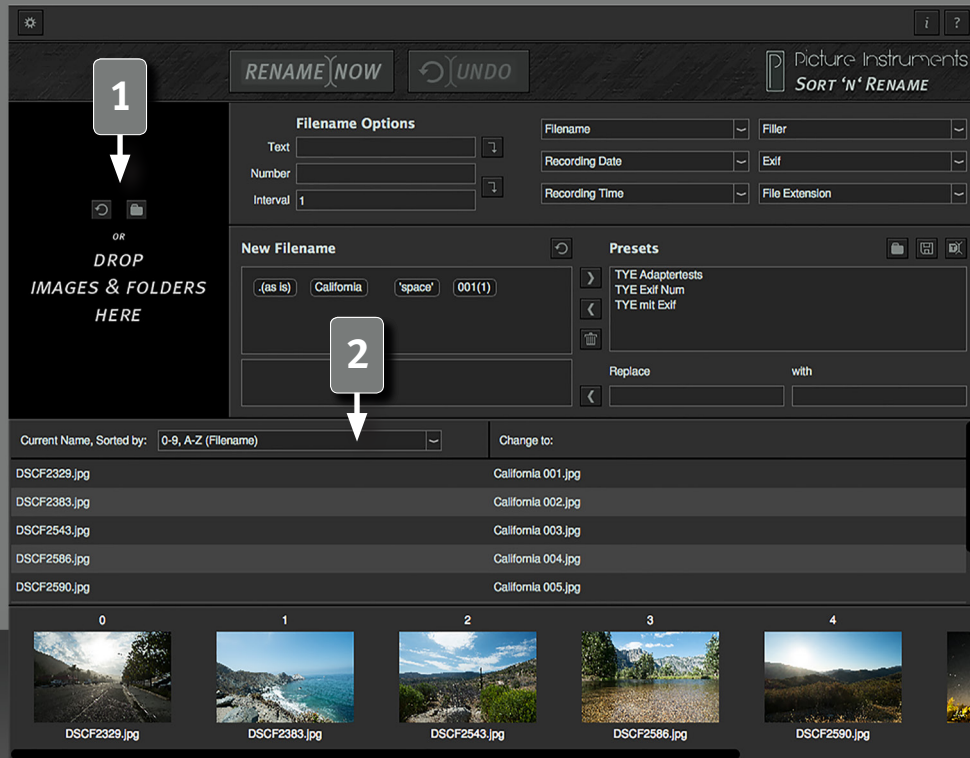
i ?

RENAME NOW

UNDO

Picture Instruments
SORT 'N' RENAME

1

OR
DROP
IMAGES & FOLDERS
HERE

Filename Options

Text

Number

Interval 1

Filename

Filler

Recording Date

Exif

Recording Time

File Extension

New Filename

.(as is) California 'space' 001(1)

Presets

TYE Adaptertests
TYE Exif Num
TYE mit Exif

2

Replace

with

Current Name, Sorted by: 0-9, A-Z (Filename)

Change to:

| | |
|---|---|
| DSCF2329.jpg | California 001.jpg |
| DSCF2383.jpg | California 002.jpg |
| DSCF2543.jpg | California 003.jpg |
| DSCF2586.jpg | California 004.jpg |
| DSCF2590.jpg | California 005.jpg |

0
DSCF2329.jpg

1
DSCF2383.jpg

2
DSCF2543.jpg

3
DSCF2586.jpg

4
DSCF2590.jpg